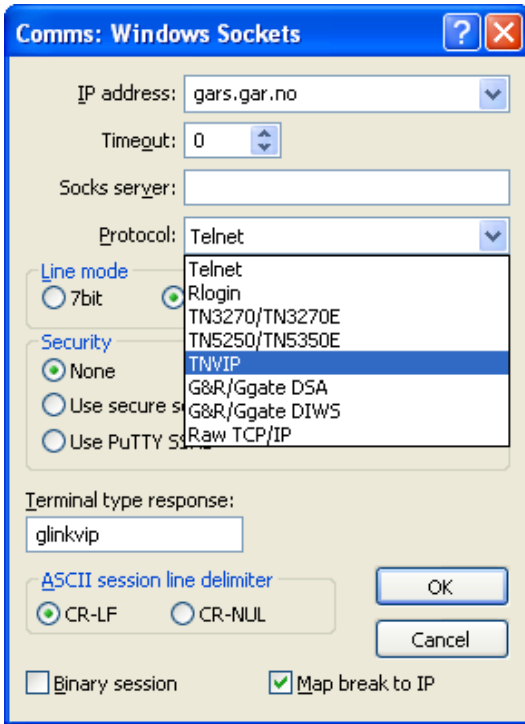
Comms: Windows Sockets

IP address: gars.gar.no

Timeout: 0

Socks server:

Protocol: Telnet

Telnet
Rlogin
TN3270/TN3270E
TN5250/TN5350E
TNVIP
G&R/Ggate DSA
G&R/Ggate DIWS
Raw TCP/IP

Line mode
7bit

Security
None
Use secure s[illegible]
Use PuTTY S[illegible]

Terminal type response:
glinkvip

ASCII session line delimiter
CR-LF
CR-NUL

OK
Cancel

Binary session
Map break to IP